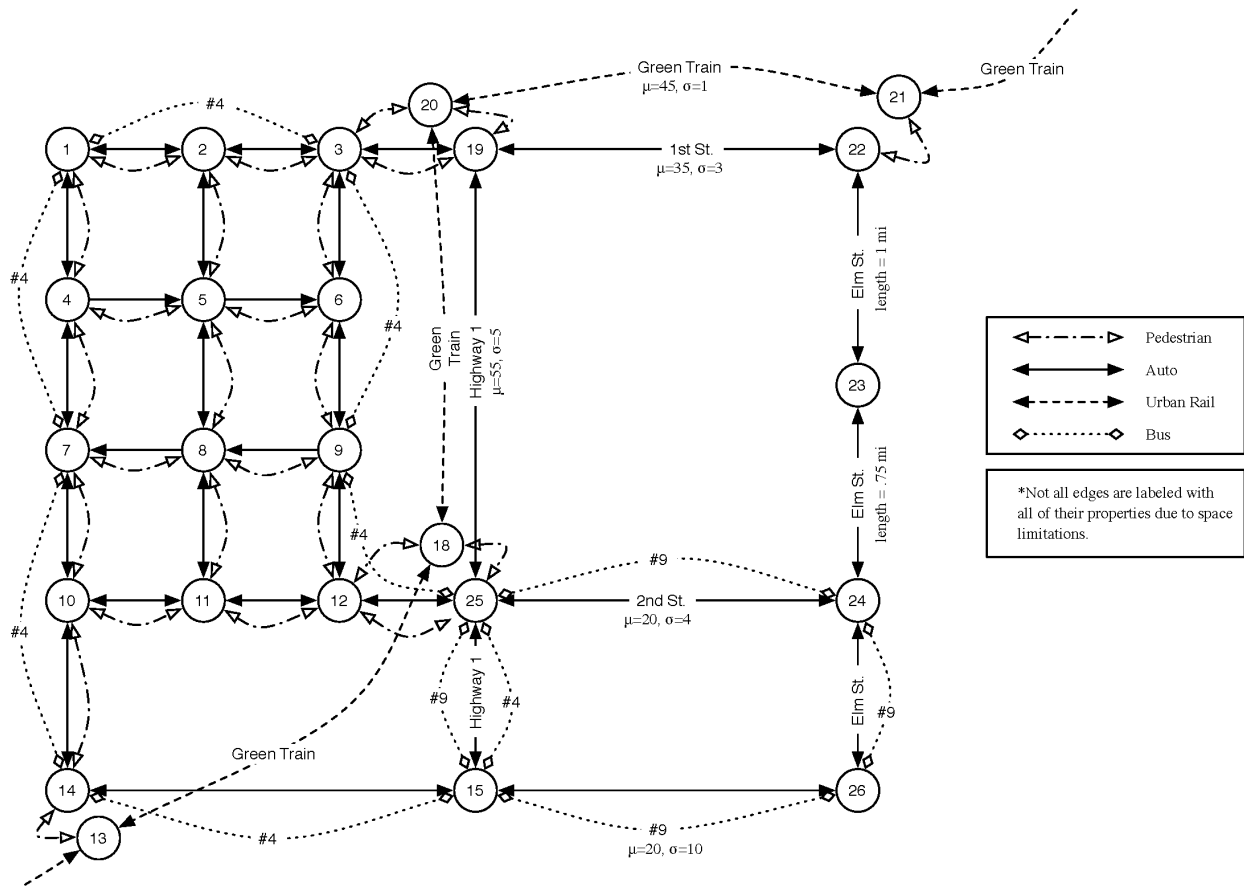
Green Train
μ=45, σ=1

Green Train

#4

1 2 3 20 19 21 22

1st St.
μ=35, σ=3

#4

4 5 6

#4

Green Train

Highway 1
μ=55, σ=5

Elm St.
length = 1 mi

23

7 8 9

Elm St.
length = .75 mi

18

#4

#9

10 11 12 25 24

2nd St.
μ=20, σ=4

#4

#9

Highway 1

#4

Elm St.

#9

Green Train

14 15 26

13

#4

#9
μ=20, σ=10

Pedestrian
Auto
Urban Rail
Bus

*Not all edges are labeled with all of their properties due to space limitations.